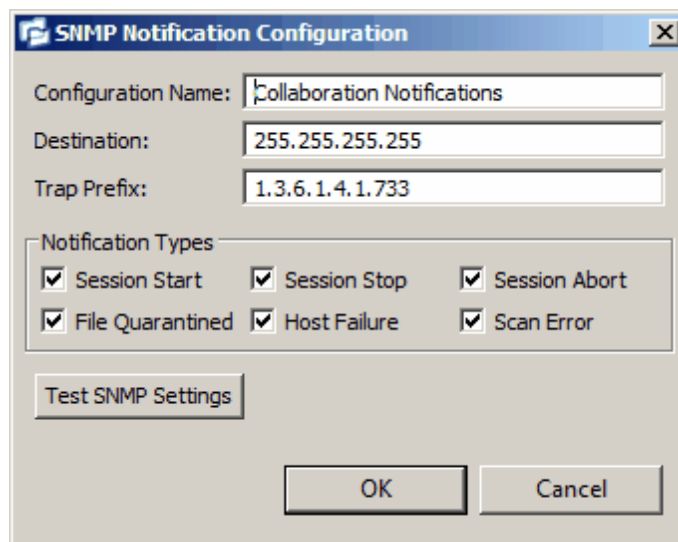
SNMP Notification Configuration

Configuration Name: Collaboration Notifications

Destination: 255.255.255.255

Trap Prefix: 1.3.6.1.4.1.733

Notification Types

Session Start
Session Stop
Session Abort
File Quarantined
Host Failure
Scan Error

Test SNMP Settings

OK
Cancel